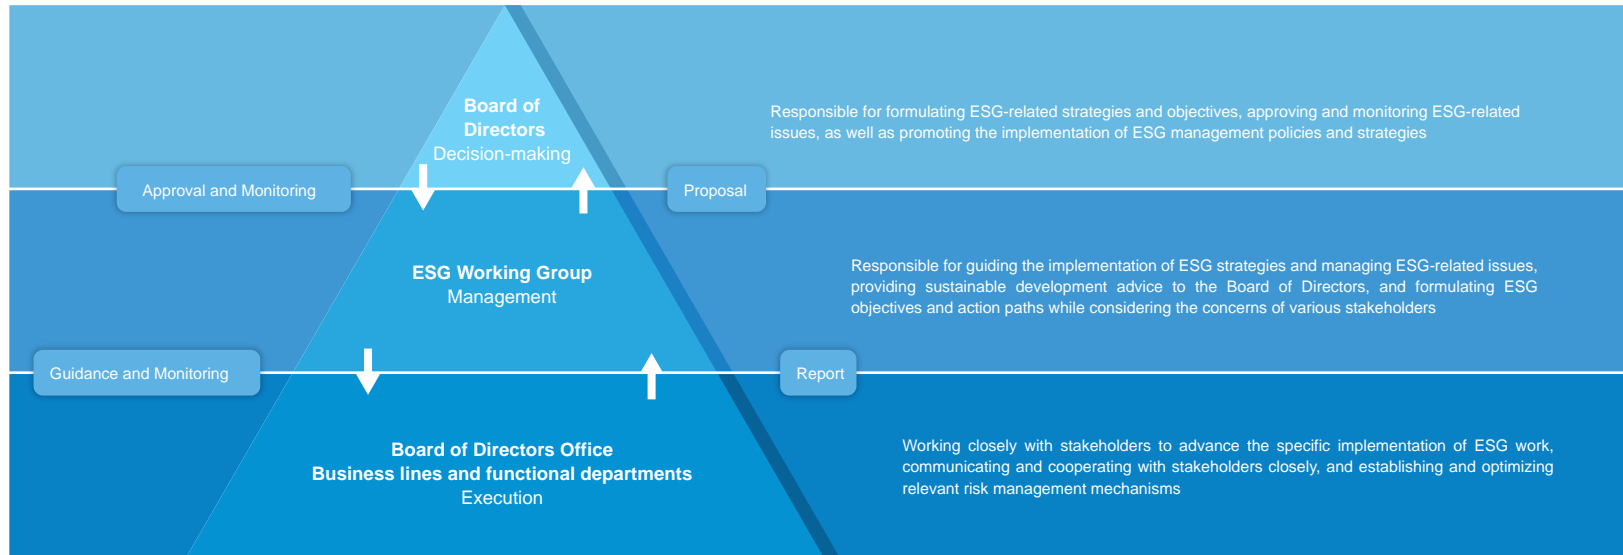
Board of Directors
Decision-making

Responsible for formulating ESG-related strategies and objectives, approving and monitoring ESG-related issues, as well as promoting the implementation of ESG management policies and strategies

Approval and Monitoring

Proposal

ESG Working Group
Management

Responsible for guiding the implementation of ESG strategies and managing ESG-related issues, providing sustainable development advice to the Board of Directors, and formulating ESG objectives and action paths while considering the concerns of various stakeholders

Guidance and Monitoring

Report

Board of Directors Office
Business lines and functional departments
Execution

Working closely with stakeholders to advance the specific implementation of ESG work, communicating and cooperating with stakeholders closely, and establishing and optimizing relevant risk management mechanisms